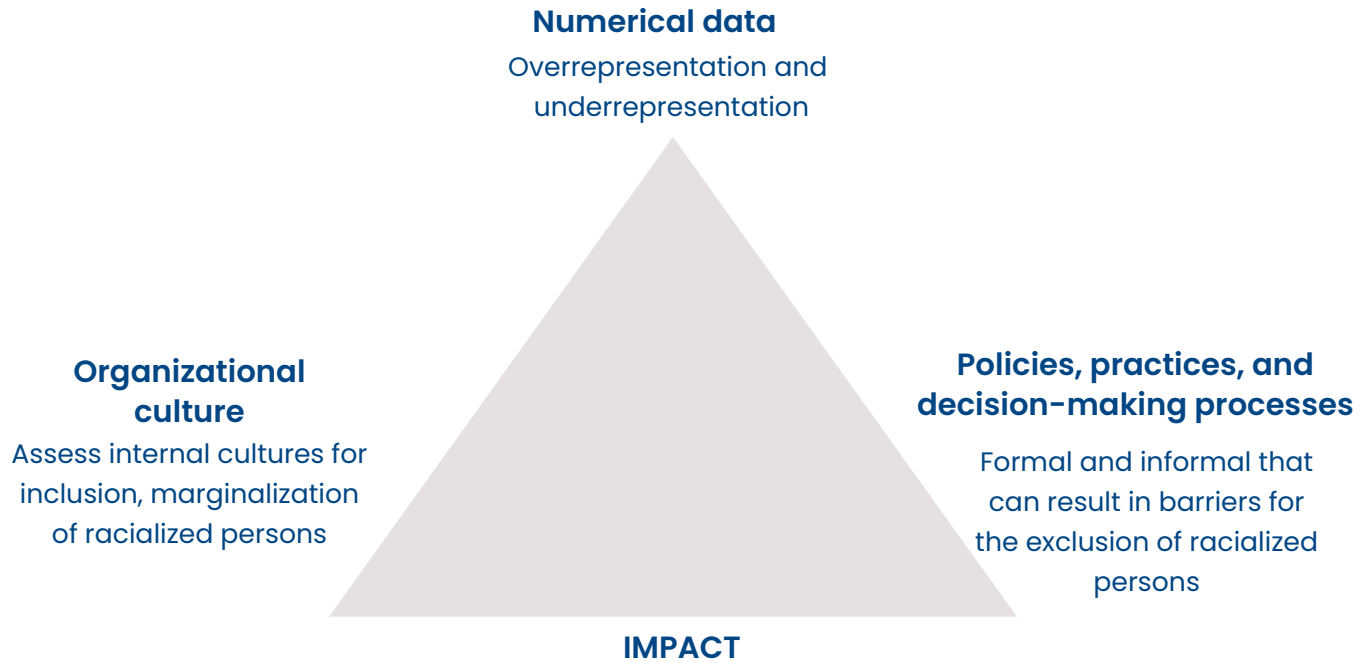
Numerical data
Overrepresentation and underrepresentation

Organizational culture
Assess internal cultures for inclusion, marginalization of racialized persons

Policies, practices, and decision-making processes
Formal and informal that can result in barriers for the exclusion of racialized persons

IMPACT